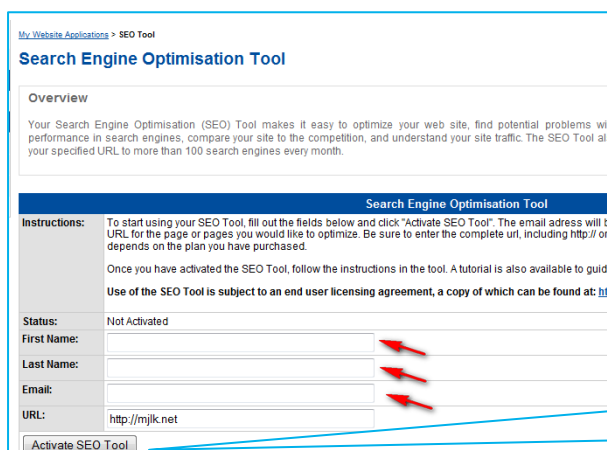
My Website Applications > SEO Tool

Search Engine Optimisation Tool

Overview

Your Search Engine Optimisation (SEO) Tool makes it easy to optimize your web site, find potential problems wi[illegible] performance in search engines, compare your site to the competition, and understand your site traffic. The SEO Tool al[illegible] your specified URL to more than 100 search engines every month.

| Search Engine Optimisation Tool | |
|---|---|
| Instructions: | To start using your SEO Tool, fill out the fields below and click "Activate SEO Tool". The email adress will b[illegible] URL for the page or pages you would like to optimize. Be sure to enter the complete url, including http:// o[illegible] depends on the plan you have purchased. Once you have activated the SEO Tool, follow the instructions in the tool. A tutorial is also available to guid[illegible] **Use of the SEO Tool is subject to an end user licensing agreement, a copy of which can be found at: ht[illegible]** |
| Status: | Not Activated |
| First Name: | |
| Last Name: | |
| Email: | |
| URL: | http://mjlk.net |

Activate SEO Tool